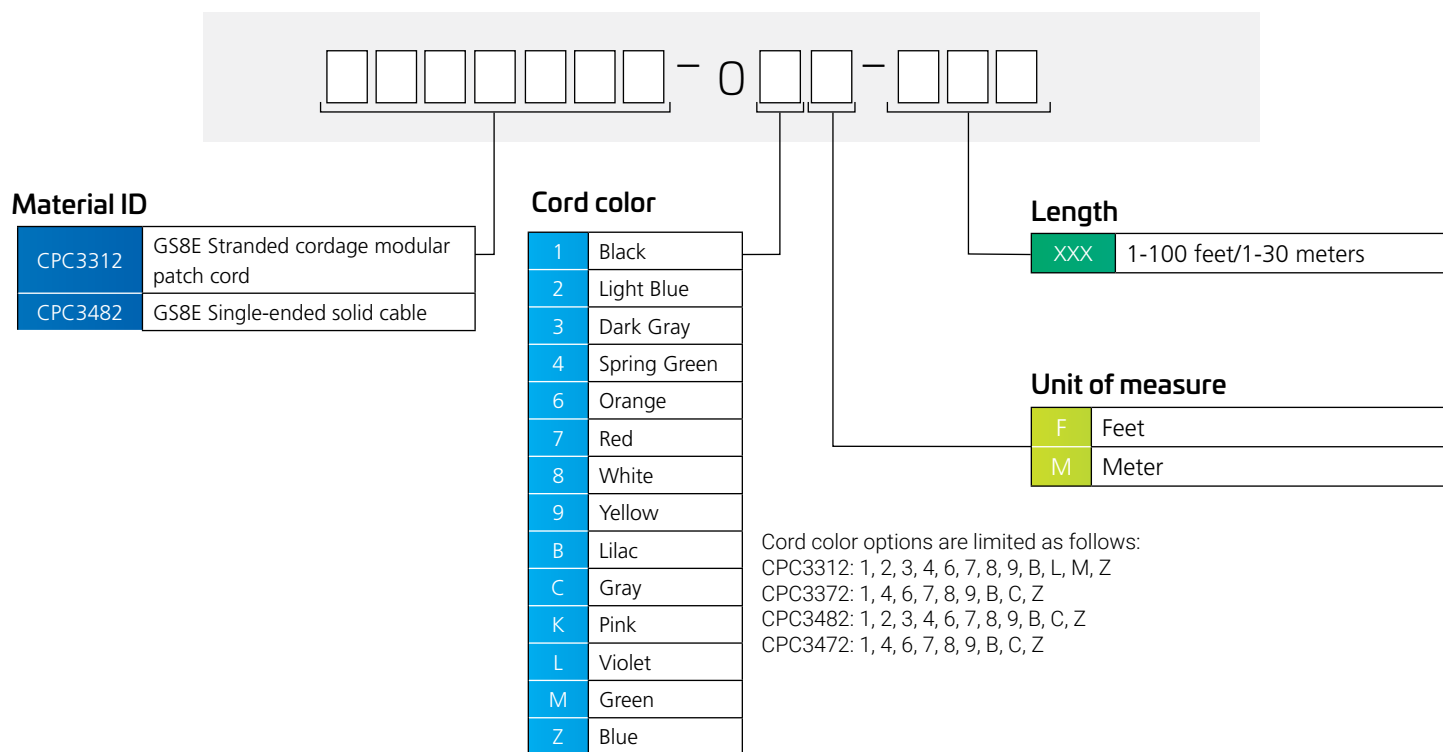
– 0 –

Material ID

| CPC3312 | GS8E Stranded cordage modular patch cord |
|---|---|
| CPC3482 | GS8E Single-ended solid cable |

Cord color

| 1 | Black |
|---|---|
| 2 | Light Blue |
| 3 | Dark Gray |
| 4 | Spring Green |
| 6 | Orange |
| 7 | Red |
| 8 | White |
| 9 | Yellow |
| B | Lilac |
| C | Gray |
| K | Pink |
| L | Violet |
| M | Green |
| Z | Blue |

Length

| XXX | 1-100 feet/1-30 meters |
|---|---|

Unit of measure

| F | Feet |
|---|---|
| M | Meter |

Cord color options are limited as follows:
CPC3312: 1, 2, 3, 4, 6, 7, 8, 9, B, L, M, Z
CPC3372: 1, 4, 6, 7, 8, 9, B, C, Z
CPC3482: 1, 2, 3, 4, 6, 7, 8, 9, B, C, Z
CPC3472: 1, 4, 6, 7, 8, 9, B, C, Z